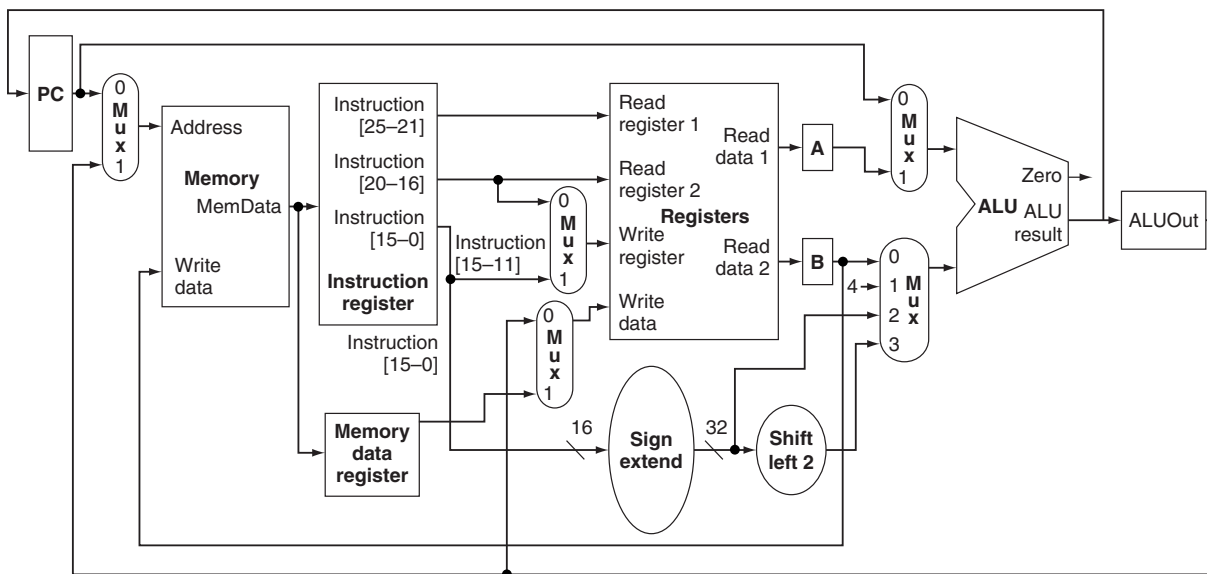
PC

0
M
u
x
1

Address

Memory
MemData

Write
data

Instruction
[25–21]

Instruction
[20–16]

Instruction
[15–0]

Instruction
register

Instruction
[15–11]

Instruction
[15–0]

0
M
u
x
1

0
M
u
x
1

Memory
data
register

Read
register 1

Read
register 2

Registers

Write
register

Write
data

Read
data 1

Read
data 2

A

B

16

Sign
extend

32

Shift
left 2

0
M
u
x
1

0
1
2
3
M
u
x

4

ALU

Zero

ALU
result

ALUOut